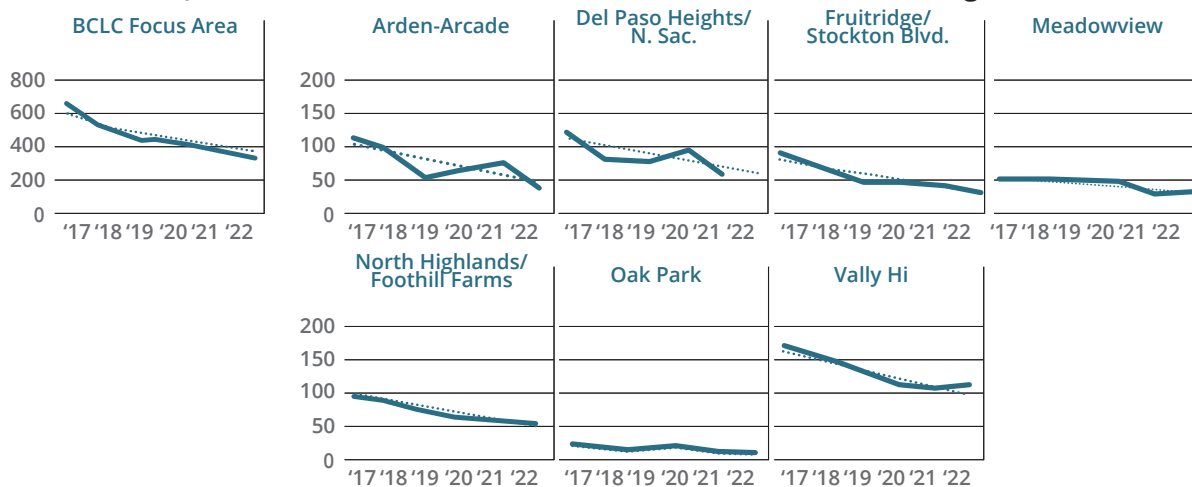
BCLC Focus Area

800
600
400
200
0

'17 '18 '19 '20 '21 '22

Arden-Arcade

200
150
100
50
0

'17 '18 '19 '20 '21 '22

Del Paso Heights/ N. Sac.

'17 '18 '19 '20 '21 '22

Fruitridge/ Stockton Blvd.

'17 '18 '19 '20 '21 '22

Meadowview

'17 '18 '19 '20 '21 '22

North Highlands/ Foothill Farms

200
150
100
50
0

'17 '18 '19 '20 '21 '22

Oak Park

'17 '18 '19 '20 '21 '22

Vally Hi

'17 '18 '19 '20 '21 '22